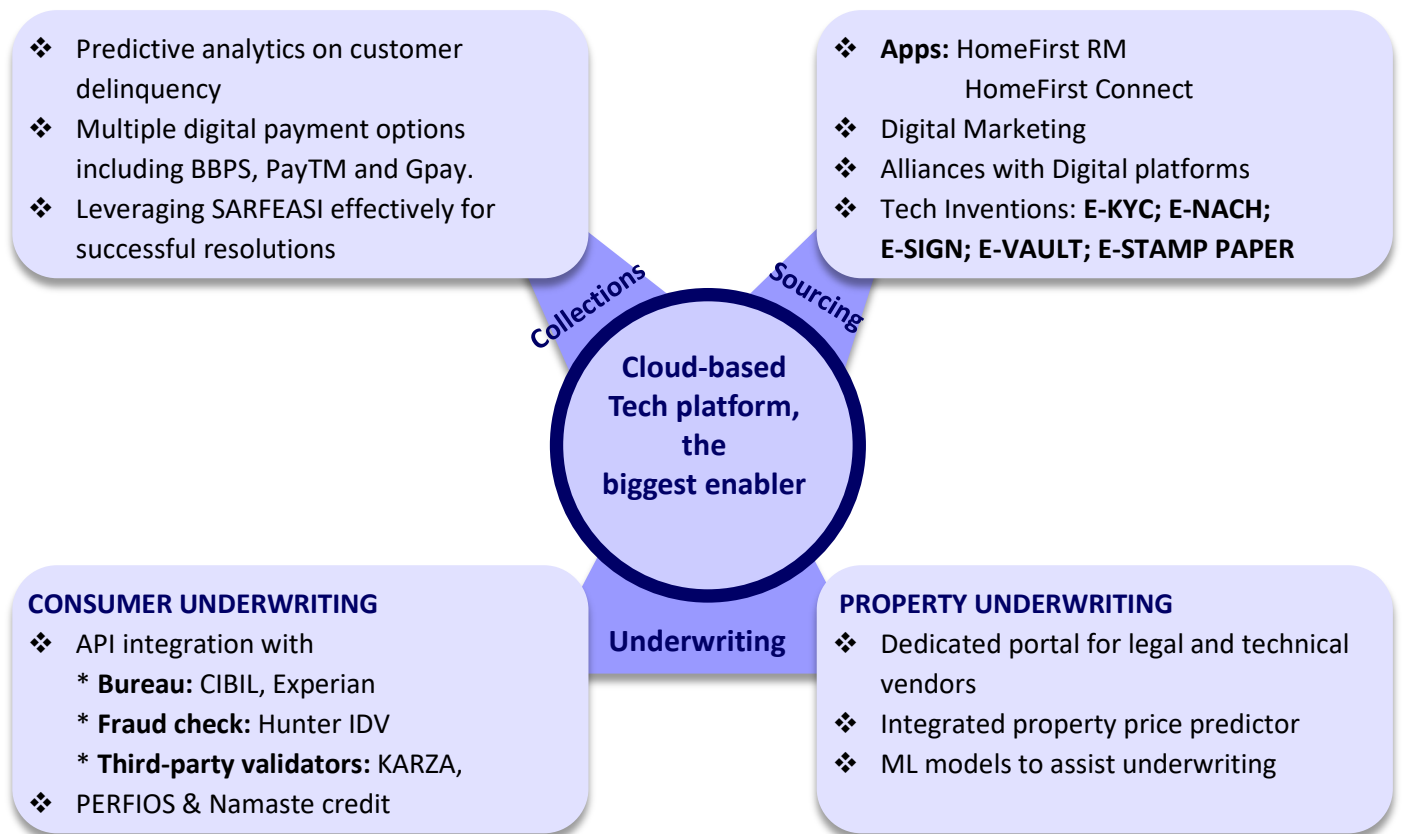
❖ Predictive analytics on customer delinquency
❖ Multiple digital payment options including BBPS, PayTM and Gpay.
❖ Leveraging SARFEASI effectively for successful resolutions

❖ **Apps:** HomeFirst RM
HomeFirst Connect
❖ Digital Marketing
❖ Alliances with Digital platforms
❖ Tech Inventions: **E-KYC; E-NACH; E-SIGN; E-VAULT; E-STAMP PAPER**

Collections

Sourcing

Cloud-based Tech platform, the biggest enabler

Underwriting

CONSUMER UNDERWRITING
❖ API integration with
* **Bureau:** CIBIL, Experian
* **Fraud check:** Hunter IDV
* **Third-party validators:** KARZA,
❖ PERFIOS & Namaste credit

PROPERTY UNDERWRITING
❖ Dedicated portal for legal and technical vendors
❖ Integrated property price predictor
❖ ML models to assist underwriting